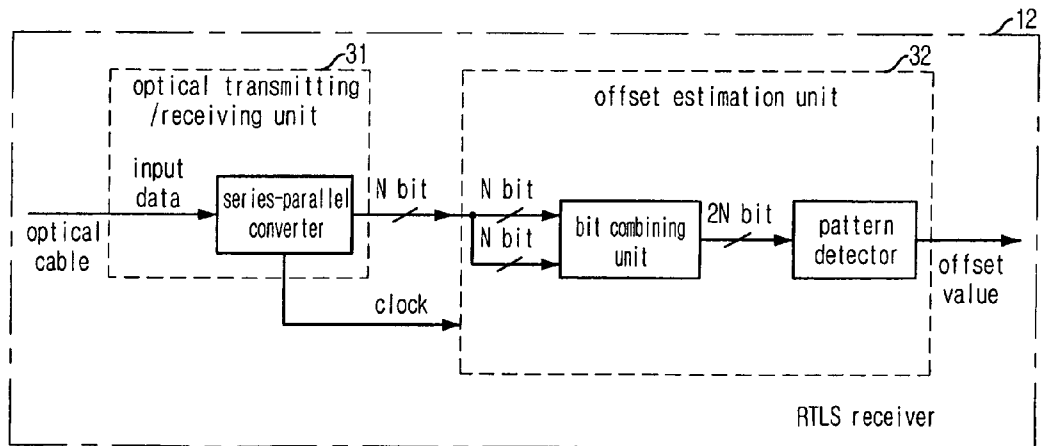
12

31

optical transmitting /receiving unit

32

offset estimation unit

input data

series-parallel converter

N bit

N bit

N bit

bit combining unit

2N bit

pattern detector

optical cable

offset value

clock

RTLS receiver